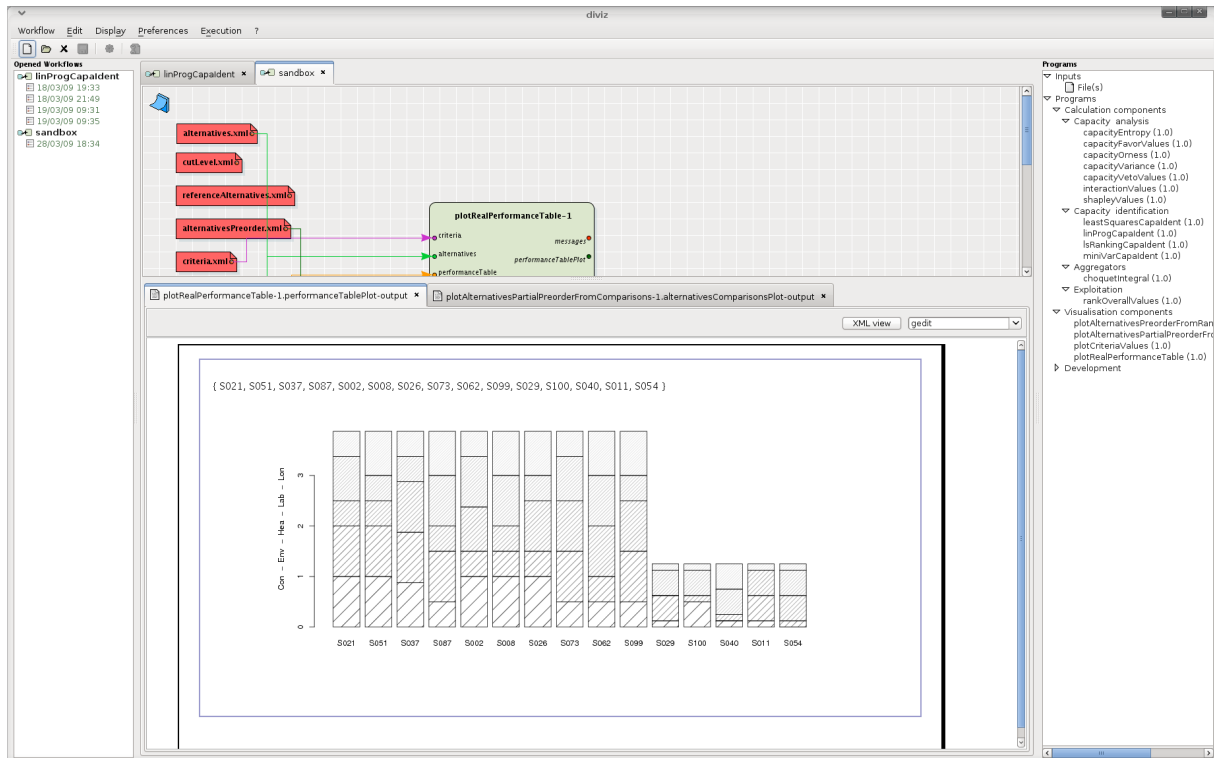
diviz

Workflow Edit Display Preferences Execution ?

Opened Workflows
linProgCapaIdent
18/03/09 19:33
18/03/09 21:49
19/03/09 09:31
19/03/09 09:35
sandbox
28/03/09 18:34

linProgCapaIdent × sandbox ×

alternatives.xml
cutLevel.xml
referenceAlternatives.xml
alternativesPreorder.xml
criteria.xml

plotRealPerformanceTable-1
criteria
alternatives
performanceTable
messages
performanceTablePlot

plotRealPerformanceTable-1.performanceTablePlot-output × plotAlternativesPartialPreorderFromComparisons-1.alternativesComparisonsPlot-output ×

XML view gedit

{ S021, S051, S037, S087, S002, S008, S026, S073, S062, S099, S029, S100, S040, S011, S054 }

Con - Env - Hea - Lab - Lon

0 1 2 3

S021 S051 S037 S087 S002 S008 S026 S073 S062 S099 S029 S100 S040 S011 S054

Programs
Inputs
File(s)
Programs
Calculation components
Capacity analysis
capacityEntropy (1.0)
capacityFavorValues (1.0)
capacityOrness (1.0)
capacityVariance (1.0)
capacityVetoValues (1.0)
interactionValues (1.0)
shapleyValues (1.0)
Capacity identification
leastSquaresCapaIdent (1.0)
linProgCapaIdent (1.0)
lsRankingCapaIdent (1.0)
miniVarCapaIdent (1.0)
Aggregators
choquetIntegral (1.0)
Exploitation
rankOverallValues (1.0)
Visualisation components
plotAlternativesPreorderFromRan
plotAlternativesPartialPreorderFro
plotCriteriaValues (1.0)
plotRealPerformanceTable (1.0)
Development